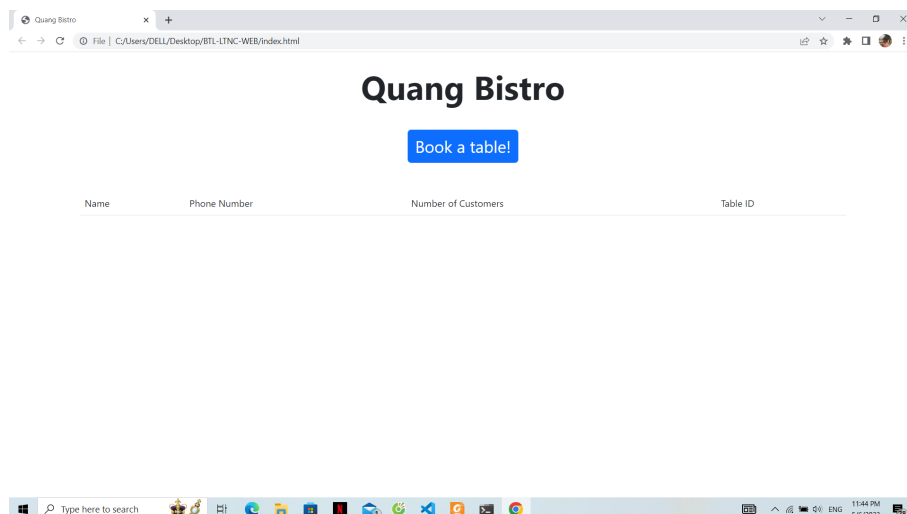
Quang Bistro

File | C:/Users/DELL/Desktop/BTL-LTNC-WEB/index.html

# Quang Bistro

Book a table!

| Name | Phone Number | Number of Customers | Table ID |
|---|---|---|---|

Type here to search

ENG 11:44 PM